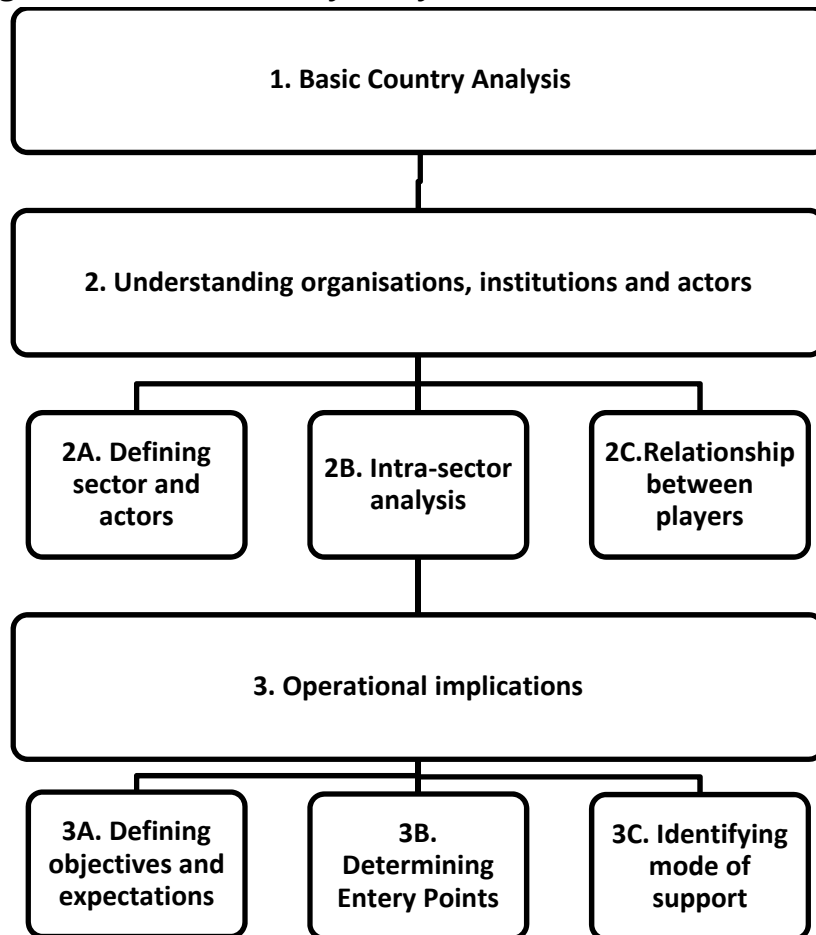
1. Basic Country Analysis

2. Understanding organisations, institutions and actors

2A. Defining sector and actors

2B. Intra-sector analysis

2C.Relationship between players

3. Operational implications

3A. Defining objectives and expectations

3B. Determining Entery Points

3C. Identifying mode of support